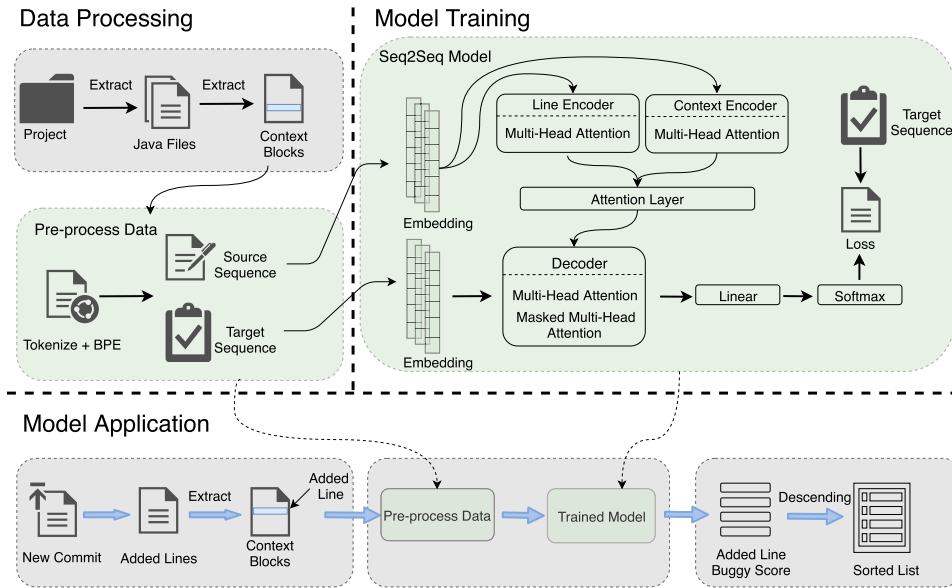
Data Processing

Model Training

Project

Extract

Java Files

Extract

Context Blocks

Pre-process Data

Tokenize + BPE

Source Sequence

Target Sequence

Seq2Seq Model

Embedding

Line Encoder

Multi-Head Attention

Context Encoder

Multi-Head Attention

Attention Layer

Embedding

Decoder

Multi-Head Attention

Masked Multi-Head Attention

Linear

Softmax

Loss

Target Sequence

Model Application

New Commit

Added Lines

Extract

Context Blocks

Added Line

Pre-process Data

Trained Model

Added Line Buggy Score

Descending

Sorted List